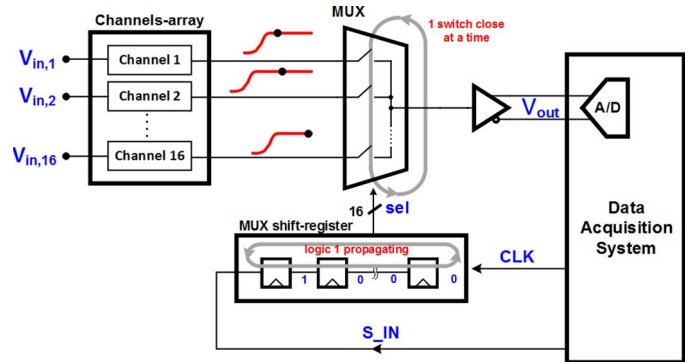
Channels-array

MUX

1 switch close at a time

$V_{in,1}$

Channel 1

$V_{in,2}$

Channel 2

⋮

$V_{in,16}$

Channel 16

$V_{out}$

A/D

16

sel

MUX shift-register

logic 1 propagating

1

0

0

0

CLK

Data Acquisition System

S_IN